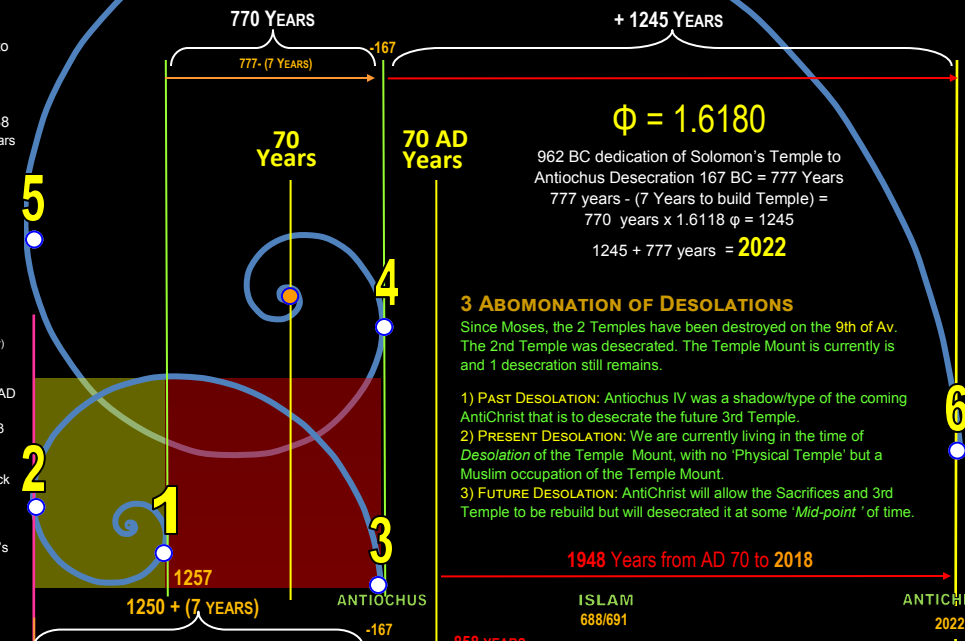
o

8
ars

)

AD

8

k

's

770 YEARS

-167

+ 1245 YEARS

777- (7 YEARS)

70 Years

70 AD Years

Φ = 1.6180

962 BC dedication of Solomon's Temple to Antiochus Desecration 167 BC = 777 Years
777 years - (7 Years to build Temple) =
770 years x 1.6118 φ = 1245
1245 + 777 years = 2022

5

4

6

2

1

3

3 ABOMONATION OF DESOLATIONS

Since Moses, the 2 Temples have been destroyed on the 9th of Av. The 2nd Temple was desecrated. The Temple Mount is currently is and 1 desecration still remains.

1) PAST DESOLATION: Antiochus IV was a shadow/type of the coming AntiChrist that is to desecrate the future 3rd Temple.
2) PRESENT DESOLATION: We are currently living in the time of *Desolation* of the Temple Mount, with no 'Physical Temple' but a Muslim occupation of the Temple Mount.
3) FUTURE DESOLATION: AntiChrist will allow the Sacrifices and 3rd Temple to be rebuild but will desecrated it at some '*Mid-point* ' of time.

1948 Years from AD 70 to 2018

1257

1250 + (7 YEARS)

ANTIOCHUS

-167

ISLAM
688/691

ANTICH
2022

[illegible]